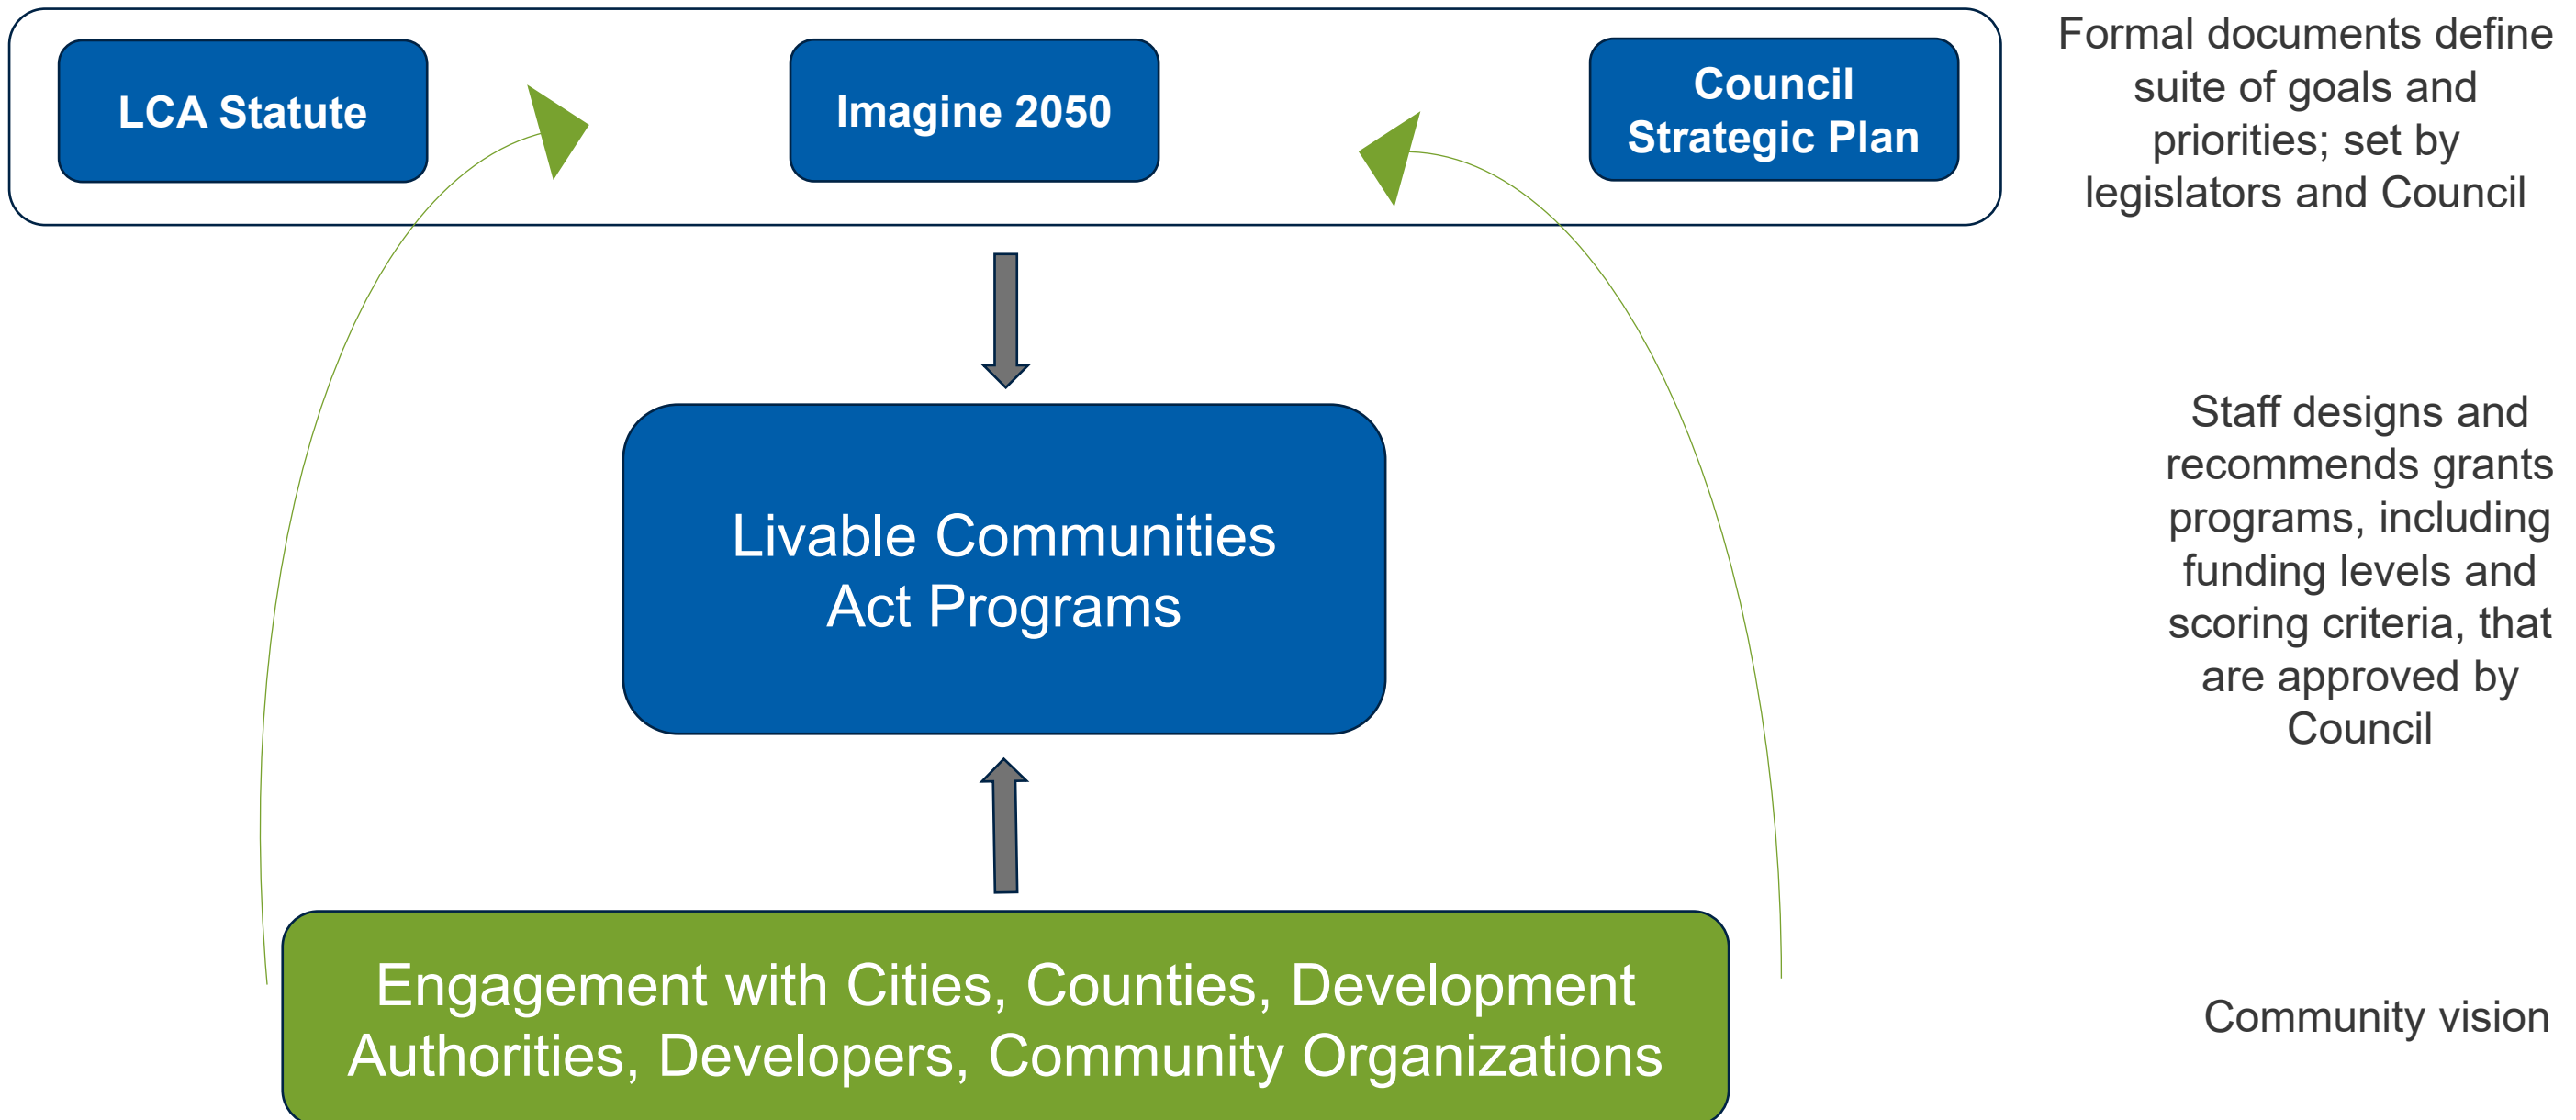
LCA Statute

Imagine 2050

Council Strategic Plan

Formal documents define suite of goals and priorities; set by legislators and Council

Livable Communities Act Programs

Staff designs and recommends grants programs, including funding levels and scoring criteria, that are approved by Council

Engagement with Cities, Counties, Development Authorities, Developers, Community Organizations

Community vision